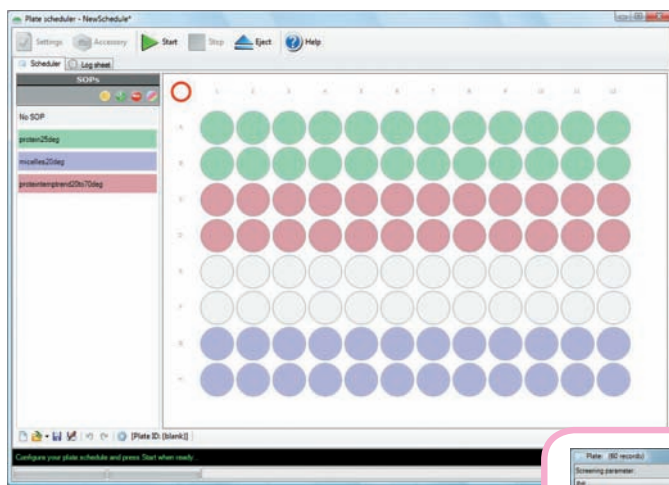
Plate scheduler - NewSchedule*

Settings Accessory Start Stop Eject Help

Scheduler Log sheet

SOPs

No SOP

protein25deg

micelles20deg

proteintemptrend20to70deg

1 2 3 4 5 6 7 8 9 10 11 12

A
B
C
D
E
F
G
H

[Plate ID: [blank]]

Configure your plate schedule and press Start when ready.

Plate: (60 records)

Screening parameter: